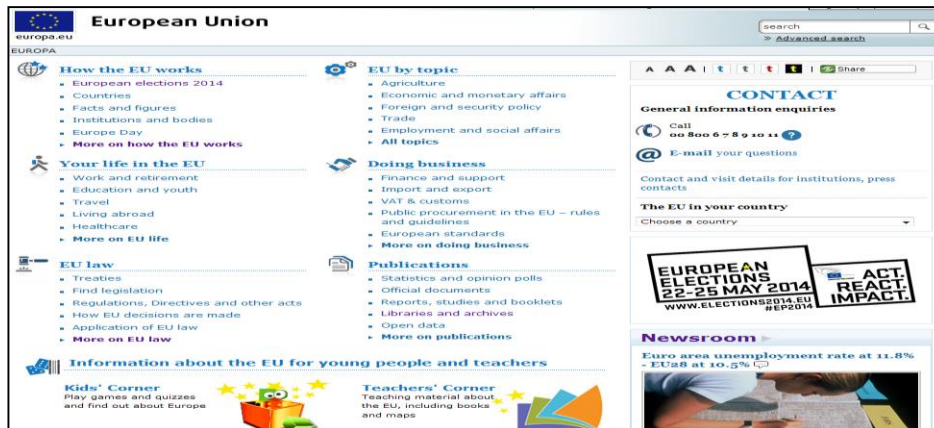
europa.eu

European Union

search

» Advanced search

EUROPA

How the EU works
- European elections 2014
- Countries
- Facts and figures
- Institutions and bodies
- Europe Day
- More on how the EU works

EU by topic
- Agriculture
- Economic and monetary affairs
- Foreign and security policy
- Trade
- Employment and social affairs
- All topics

Your life in the EU
- Work and retirement
- Education and youth
- Travel
- Living abroad
- Healthcare
- More on EU life

Doing business
- Finance and support
- Import and export
- VAT & customs
- Public procurement in the EU – rules and guidelines
- European standards
- More on doing business

EU law
- Treaties
- Find legislation
- Regulations, Directives and other acts
- How EU decisions are made
- Application of EU law
- More on EU law

Publications
- Statistics and opinion polls
- Official documents
- Reports, studies and booklets
- Libraries and archives
- Open data
- More on publications

Information about the EU for young people and teachers

Kids' Corner
Play games and quizzes and find out about Europe

Teachers' Corner
Teaching material about the EU, including books and maps

A A A | t | t | t | t | Share

CONTACT
General information enquiries

Call
00 800 6 7 8 9 10 11

E-mail your questions

Contact and visit details for institutions, press contacts

The EU in your country

Choose a country

EUROPEAN ELECTIONS 22-25 MAY 2014
WWW.ELECTIONS2014.EU #EP2014
ACT. REACT. IMPACT.

Newsroom

Euro area unemployment rate at 11.8% - EU28 at 10.5%